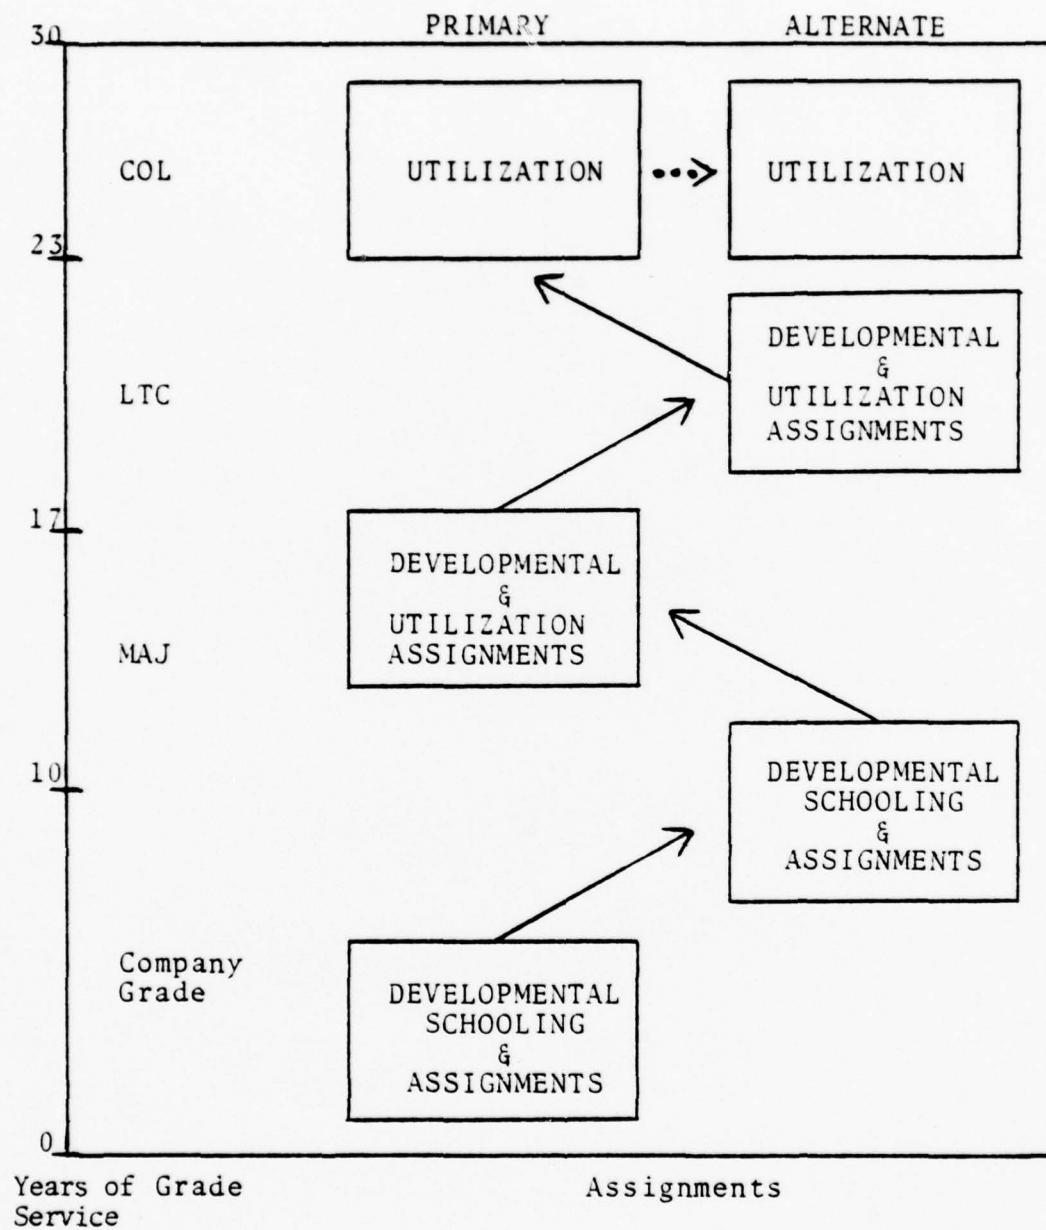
PRIMARY

ALTERNATE

30

COL

UTILIZATION

UTILIZATION

23

LTC

DEVELOPMENTAL & UTILIZATION ASSIGNMENTS

17

MAJ

DEVELOPMENTAL & UTILIZATION ASSIGNMENTS

10

DEVELOPMENTAL SCHOOLING & ASSIGNMENTS

Company Grade

DEVELOPMENTAL SCHOOLING & ASSIGNMENTS

0

Years of Grade Service

Assignments